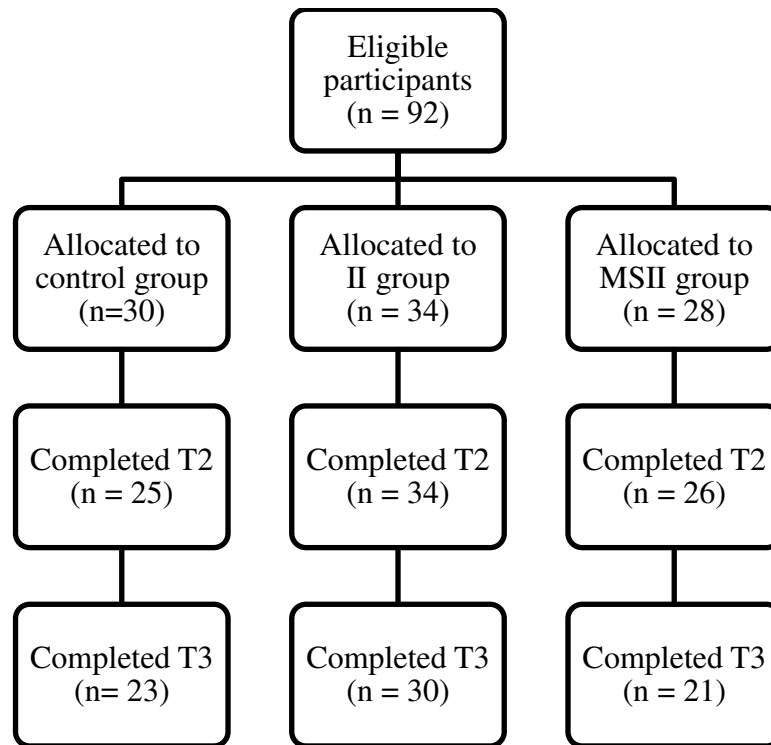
Eligible participants (n = 92)

Allocated to control group (n=30)

Allocated to II group (n = 34)

Allocated to MSII group (n = 28)

Completed T2 (n = 25)

Completed T2 (n = 34)

Completed T2 (n = 26)

Completed T3 (n= 23)

Completed T3 (n = 30)

Completed T3 (n = 21)